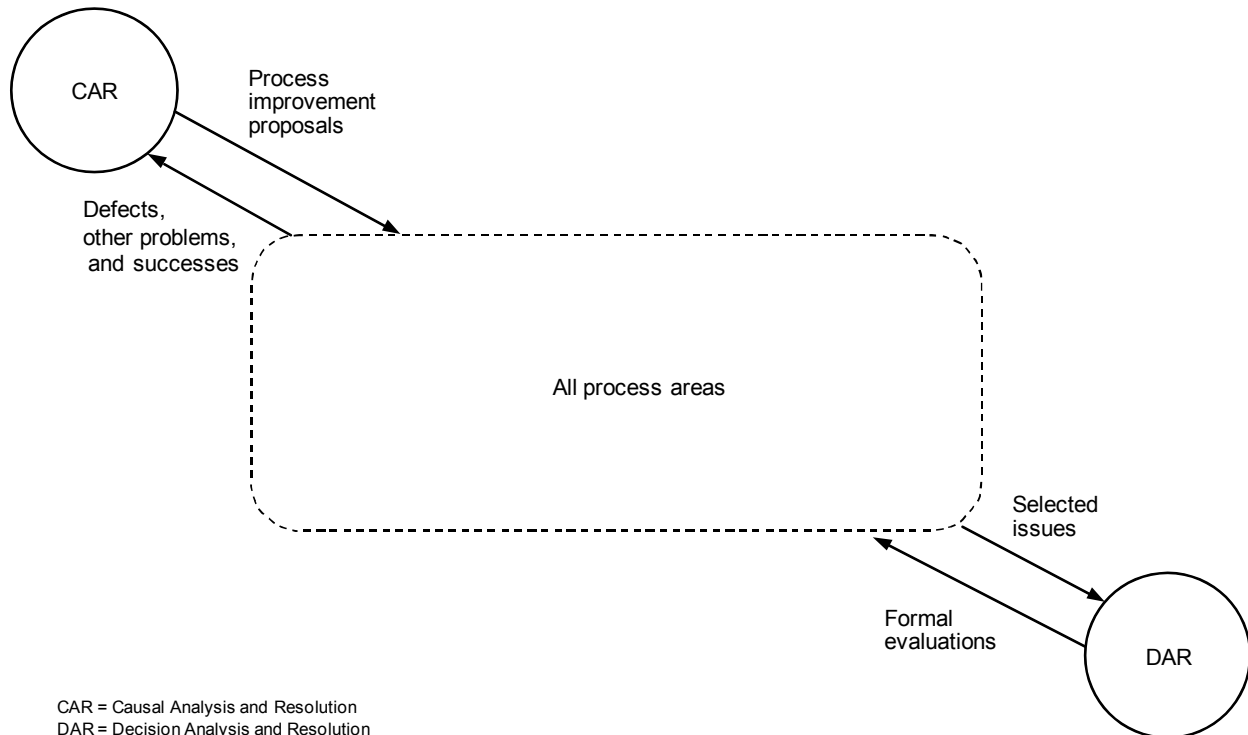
CAR

Process improvement proposals

Defects, other problems, and successes

All process areas

Selected issues

Formal evaluations

DAR

CAR = Causal Analysis and Resolution
DAR = Decision Analysis and Resolution